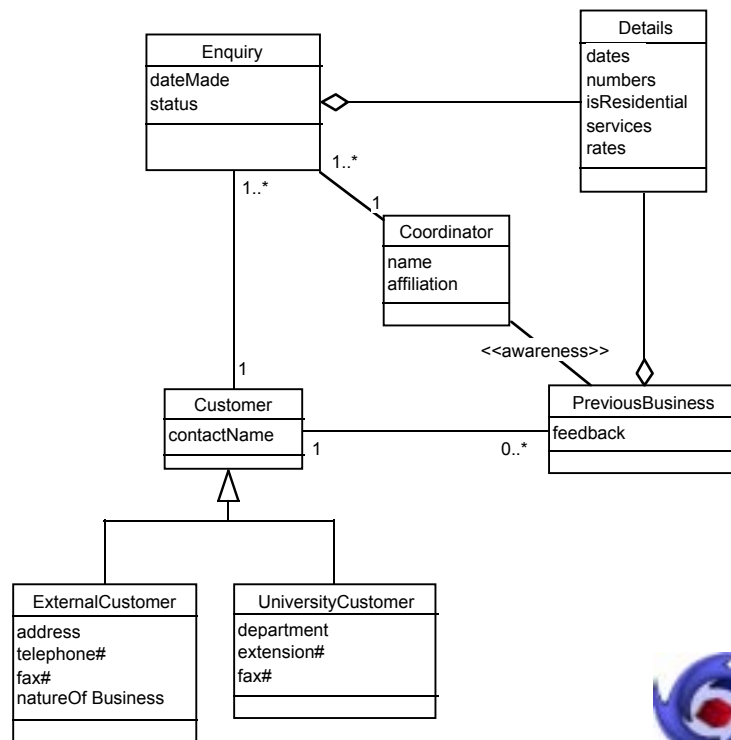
Enquiry
dateMade
status

Details
dates
numbers
isResidential
services
rates

1..*
1..*
1

Coordinator
name
affiliation

<<awareness>>

1

Customer
contactName

1
0..*

PreviousBusiness
feedback

ExternalCustomer
address
telephone#
fax#
natureOf Business

UniversityCustomer
department
extension#
fax#